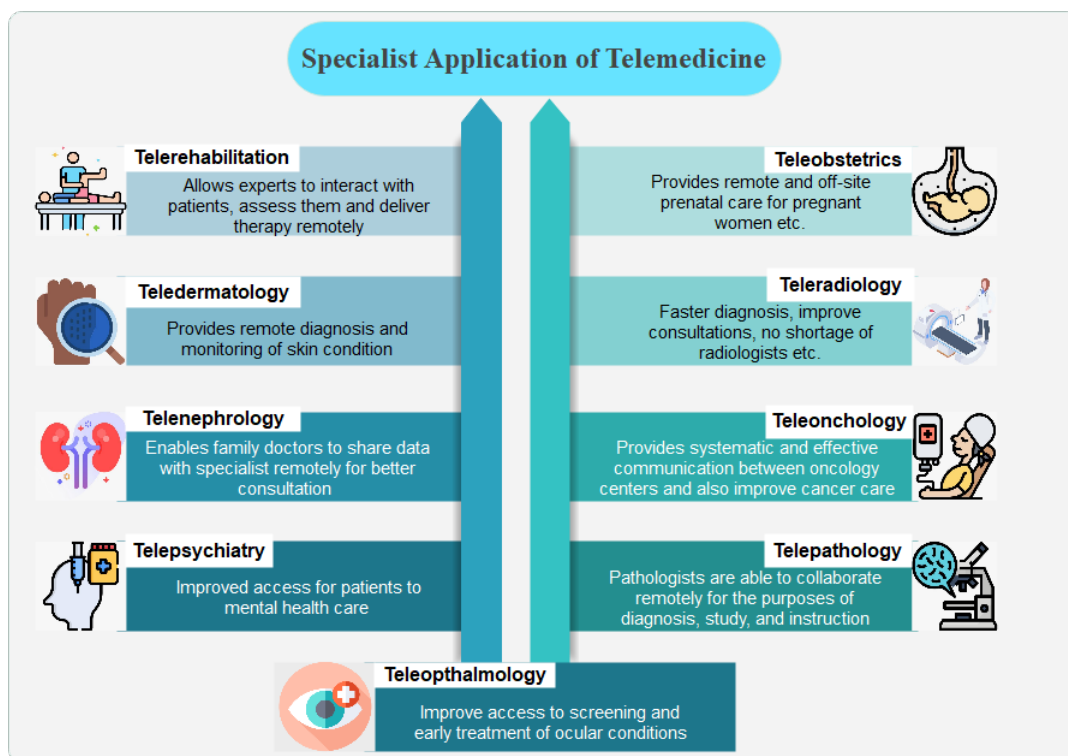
Specialist Application of Telemedicine

Telerehabilitation
Allows experts to interact with patients, assess them and deliver therapy remotely

Teleobstetrics
Provides remote and off-site prenatal care for pregnant women etc.

Teledermatology
Provides remote diagnosis and monitoring of skin condition

Teleradiology
Faster diagnosis, improve consultations, no shortage of radiologists etc.

Telenephrology
Enables family doctors to share data with specialist remotely for better consultation

Teleonchology
Provides systematic and effective communication between oncology centers and also improve cancer care

Telepsychiatry
Improved access for patients to mental health care

Telepathology
Pathologists are able to collaborate remotely for the purposes of diagnosis, study, and instruction

Teleopthalmology
Improve access to screening and early treatment of ocular conditions